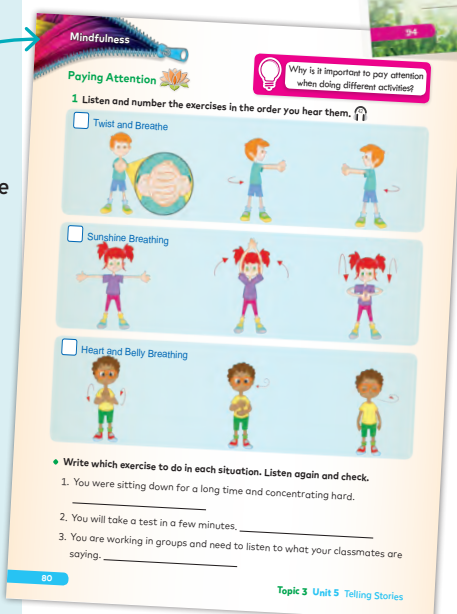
Mindfulness

94

Paying Attention

Why is it important to pay attention when doing different activities?

1 Listen and number the exercises in the order you hear them.

Twist and Breathe

Sunshine Breathing

Heart and Belly Breathing

Write which exercise to do in each situation. Listen again and check.

1. You were sitting down for a long time and concentrating hard. ______________

2. You will take a test in a few minutes. ______________

3. You are working in groups and need to listen to what your classmates are saying. ______________

80

Topic 3 Unit 5 Telling Stories